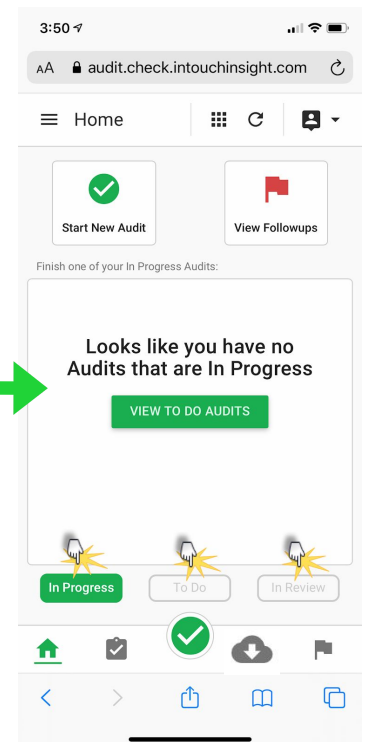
3:50

AA audit.check.intouchinsight.com

Home

Start New Audit

View Followups

Finish one of your In Progress Audits:

Looks like you have no Audits that are In Progress

VIEW TO DO AUDITS

In Progress

To Do

In Review